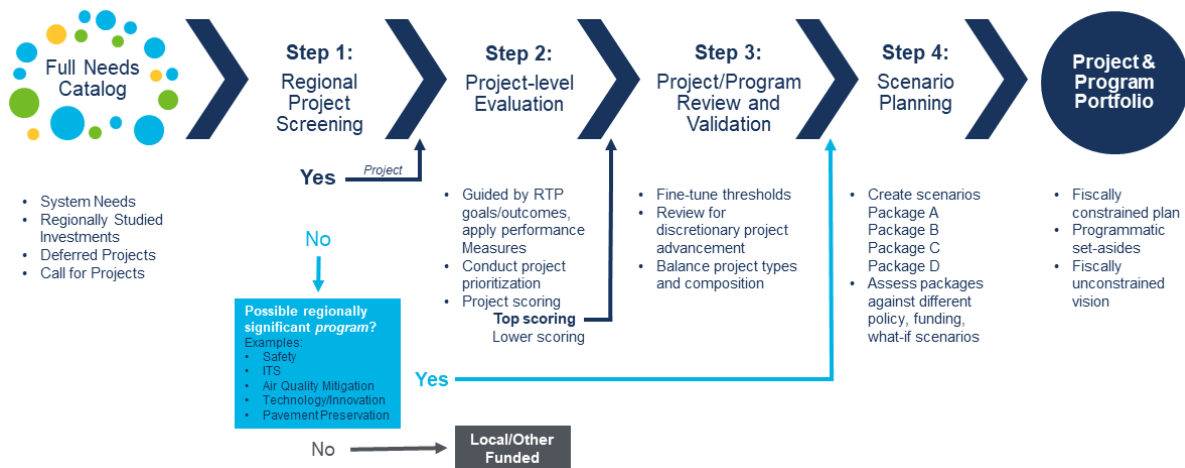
Full Needs Catalog

Step 1: Regional Project Screening

Step 2: Project-level Evaluation

Step 3: Project/Program Review and Validation

Step 4: Scenario Planning

Project & Program Portfolio

Yes

Project

No

- System Needs
- Regionally Studied Investments
- Deferred Projects
- Call for Projects

Possible regionally significant *program*?
Examples:
- Safety
- ITS
- Air Quality Mitigation
- Technology/Innovation
- Pavement Preservation

Yes

No

Local/Other Funded

- Guided by RTP goals/outcomes, apply performance Measures
- Conduct project prioritization
- Project scoring

Top scoring
Lower scoring

- Fine-tune thresholds
- Review for discretionary project advancement
- Balance project types and composition

- Create scenarios
Package A
Package B
Package C
Package D
- Assess packages against different policy, funding, what-if scenarios

- Fiscally constrained plan
- Programmatic set-asides
- Fiscally unconstrained vision